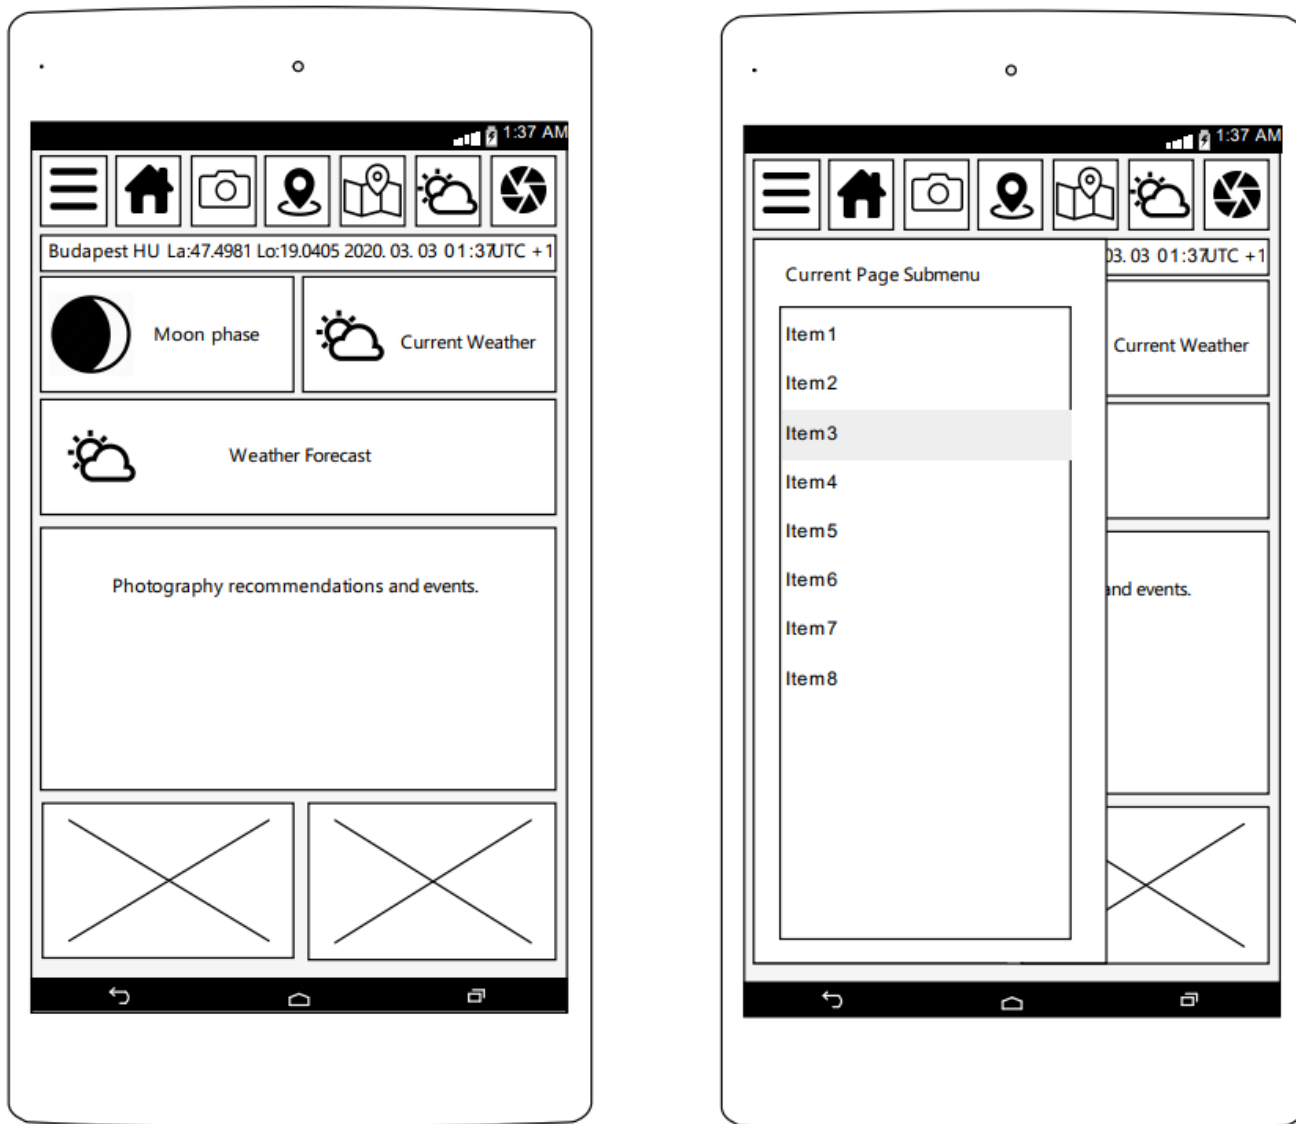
1:37 AM

Budapest HU La:47.4981 Lo:19.0405 2020. 03. 03 01:37UTC +1

Moon phase

Current Weather

Weather Forecast

Photography recommendations and events.

1:37 AM

03. 03 01:37UTC +1

Current Page Submenu

Item1

Item2

Item3

Item4

Item5

Item6

Item7

Item8

Current Weather

nd events.